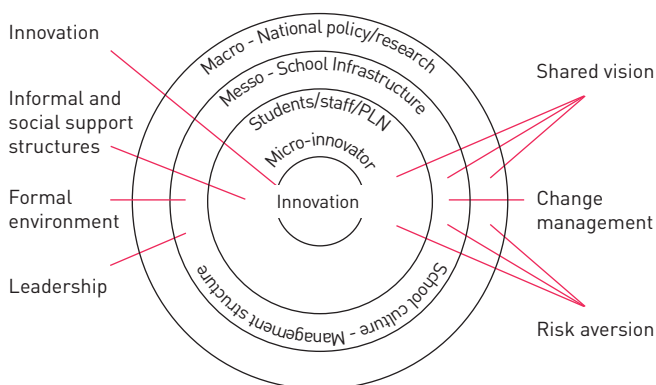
Innovation

Informal and social support structures

Formal environment

Leadership

Macro - National policy/research

Messo - School Infrastructure

Students/staff/PLN

Micro-innovator

Innovation

School culture - Management structure

Shared vision

Change management

Risk aversion